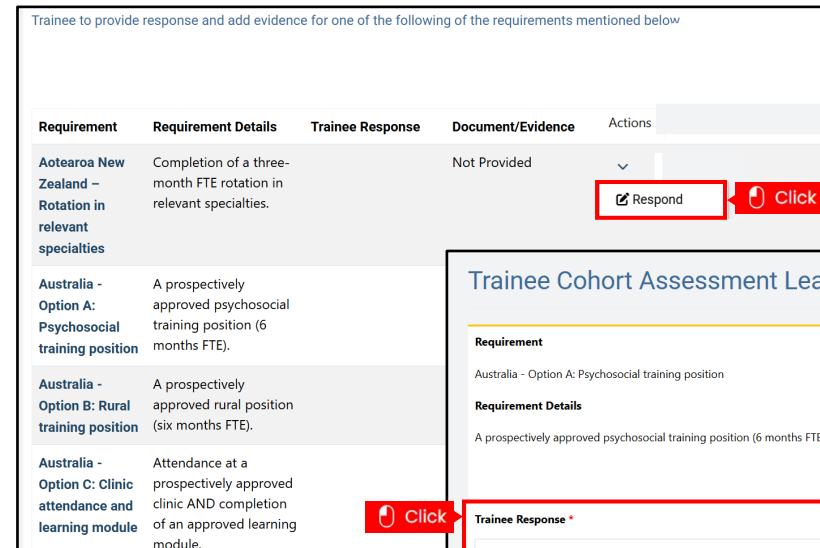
Trainee to provide response and add evidence for one of the following of the requirements mentioned below

| Requirement | Requirement Details | Trainee Response | Document/Evidence | Actions |
|---|---|---|---|---|
| Aotearoa New Zealand – Rotation in relevant specialties | Completion of a three-month FTE rotation in relevant specialties. | | Not Provided | Respond |
| Australia - Option A: Psychosocial training position | A prospectively approved psychosocial training position (6 months FTE). | | | |
| Australia - Option B: Rural training position | A prospectively approved rural position (six months FTE). | | | |
| Australia - Option C: Clinic attendance and learning module | Attendance at a prospectively approved clinic AND completion of an approved learning module. | | | |

Click

Trainee Cohort Assessment Lea

Requirement

Australia - Option A: Psychosocial training position

Requirement Details

A prospectively approved psychosocial training position (6 months FTE

Click

Trainee Response *